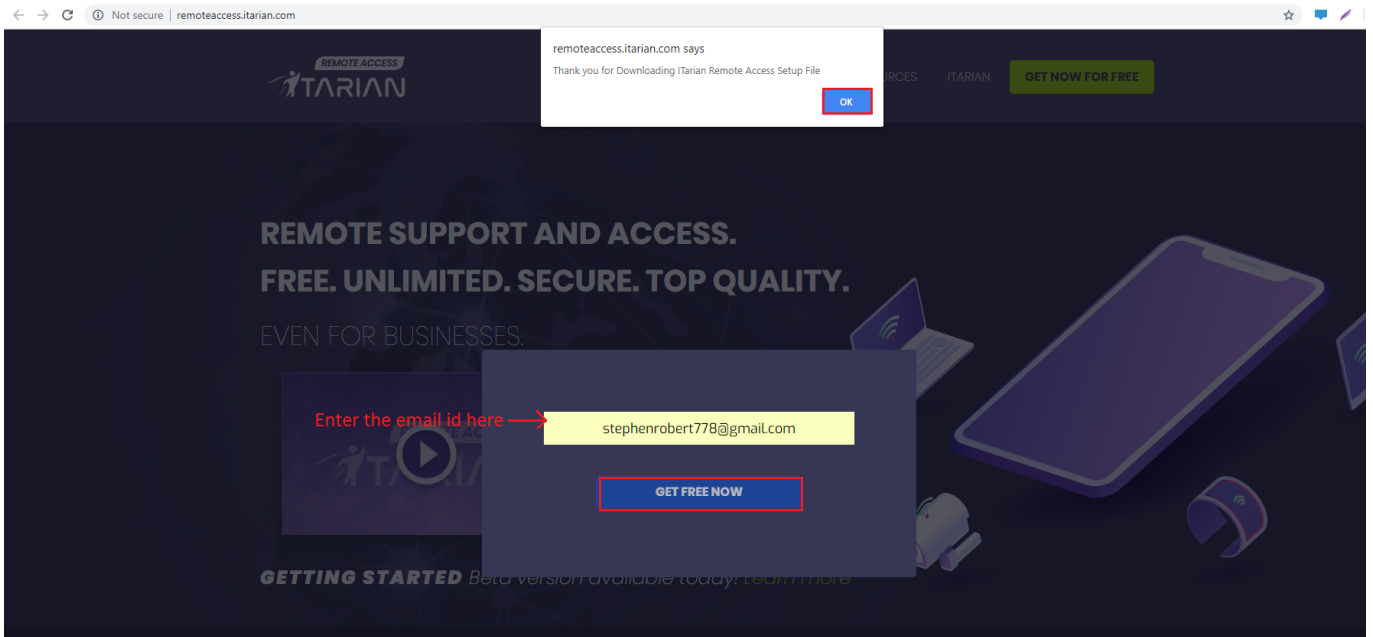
Not secure | remoteaccess.itarian.com

REMOTE ACCESS
ITARIAN

remoteaccess.itarian.com says
Thank you for Downloading ITarian Remote Access Setup File
OK

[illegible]URCES ITARIAN GET NOW FOR FREE

REMOTE SUPPORT AND ACCESS.
FREE. UNLIMITED. SECURE. TOP QUALITY.
EVEN FOR BUSINESSES.

Enter the email id here
stephenrobert778@gmail.com
GET FREE NOW

GETTING STARTED Beta version available today! Learn more